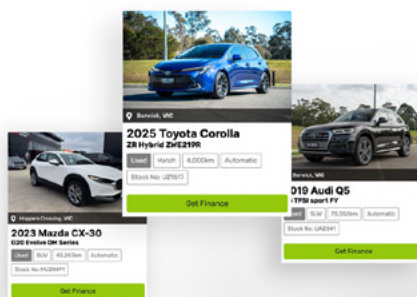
Berwick, VIC

2025 Toyota Corolla
ZR Hybrid ZWE219R

Used | Hatch | 6,000km | Automatic

Stock No: UZ5517

Get Finance

Hoppers Crossing, VIC

2023 Mazda CX-30
G20 Evolve DM Series

Used | SUV | 45,343km | Automatic

Stock No: HU24471

Get Finance

Berwick, VIC

019 Audi Q5
TFSI sport FY

Used | SUV | 75,350km | Automatic

Stock No: UA2041

Get Finance